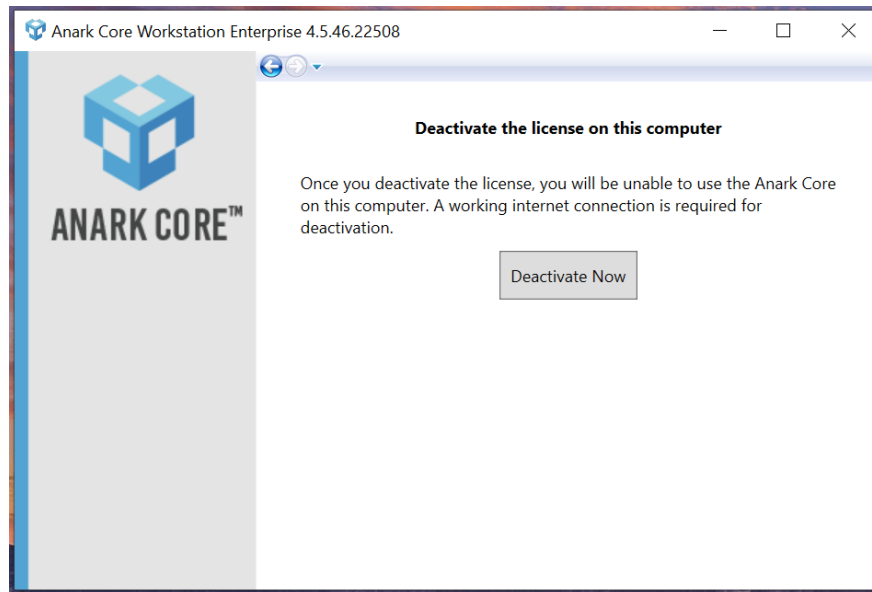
Anark Core Workstation Enterprise 4.5.46.22508

ANARK CORE™

Deactivate the license on this computer

Once you deactivate the license, you will be unable to use the Anark Core on this computer. A working internet connection is required for deactivation.

Deactivate Now